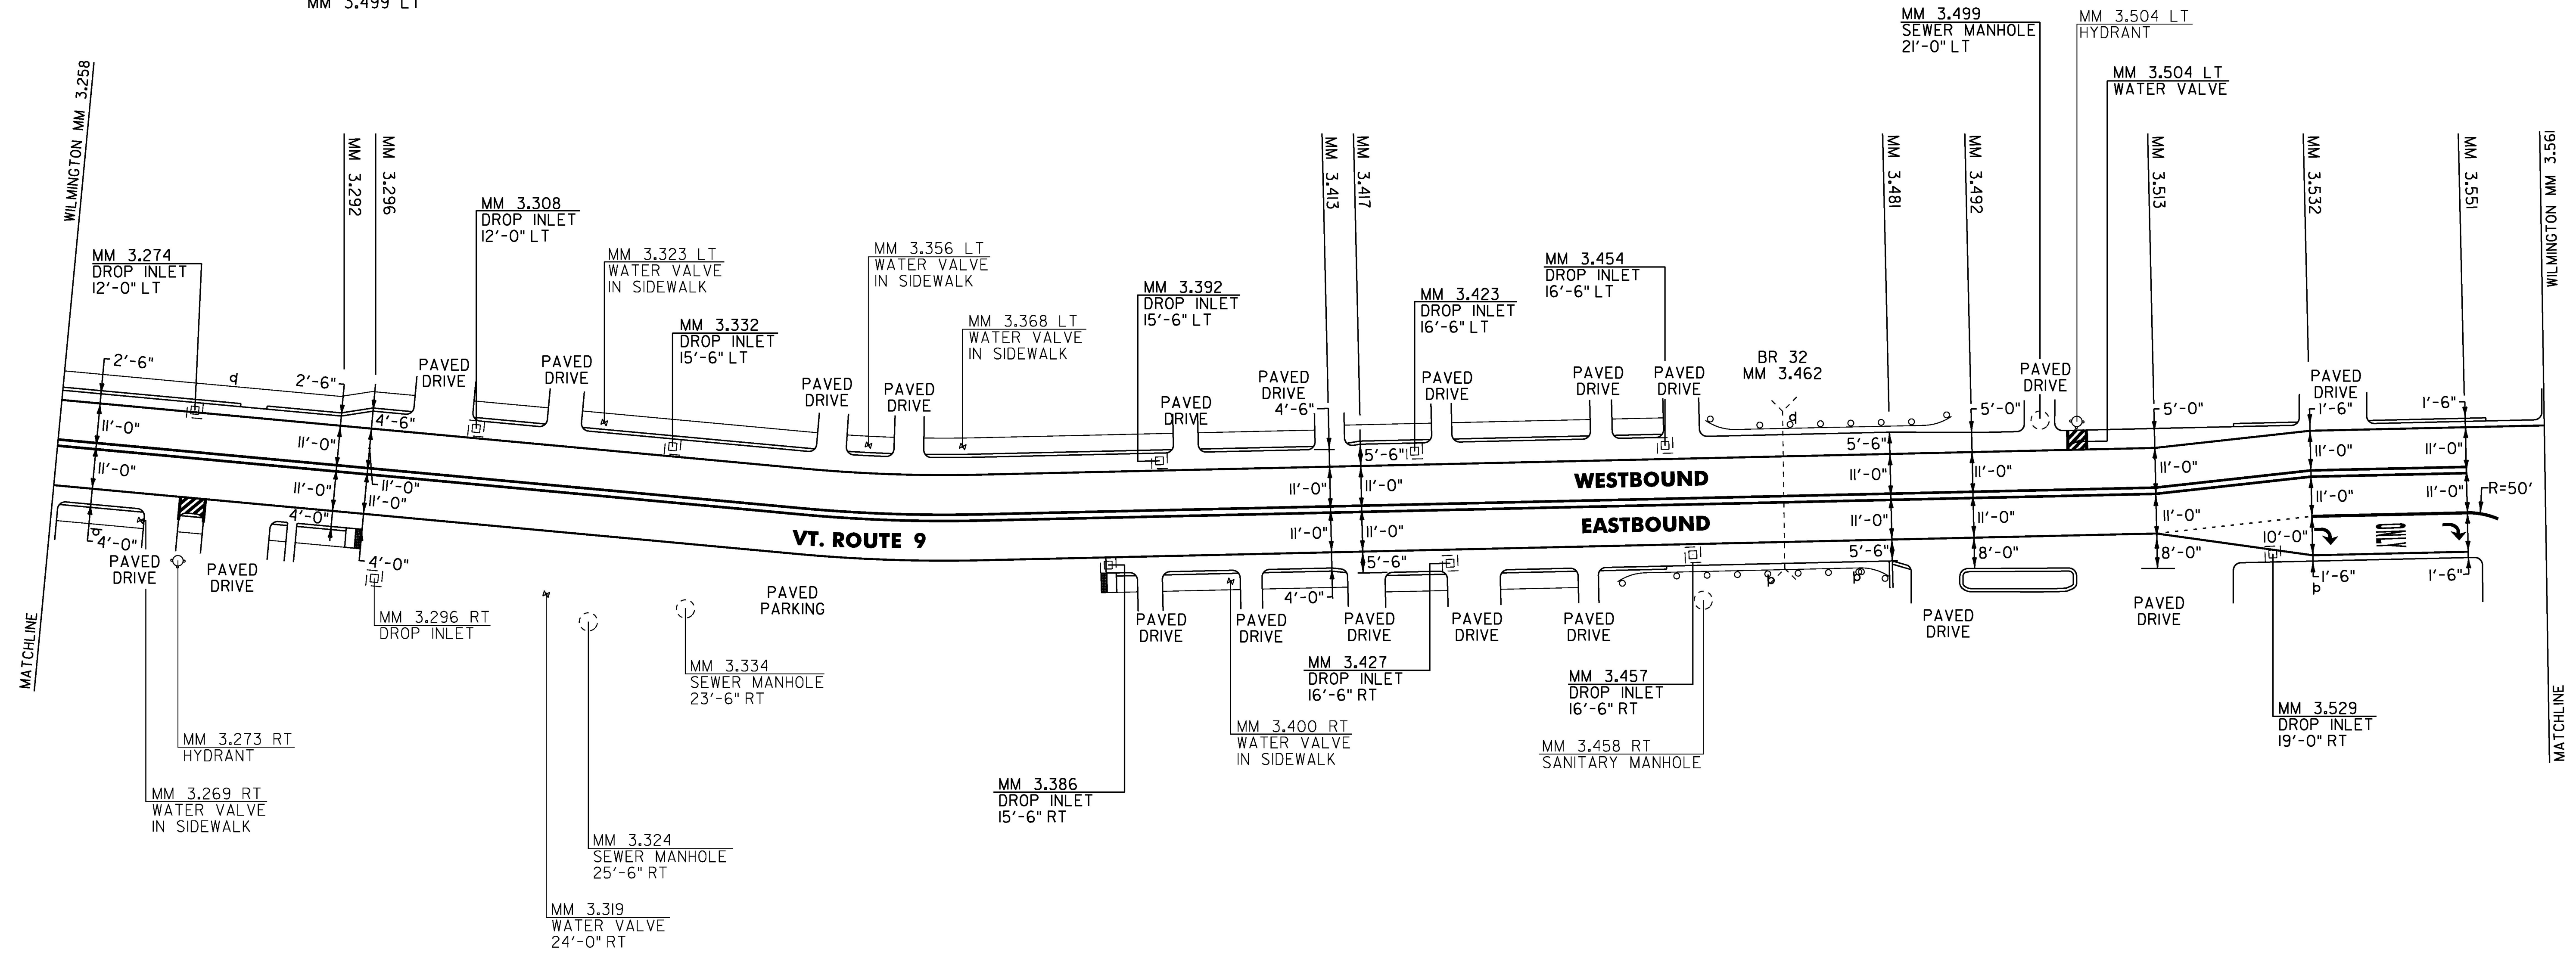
MM 3.499 LT

WILMINGTON MM 3.258

MM 3.292

MM 3.296

MM 3.308
DROP INLET
12'-0" LT

MM 3.274
DROP INLET
12'-0" LT

MM 3.323 LT
WATER VALVE
IN SIDEWALK

MM 3.332
DROP INLET
15'-6" LT

MM 3.356 LT
WATER VALVE
IN SIDEWALK

MM 3.368 LT
WATER VALVE
IN SIDEWALK

MM 3.392
DROP INLET
15'-6" LT

MM 3.413

MM 3.417

MM 3.423
DROP INLET
16'-6" LT

MM 3.454
DROP INLET
16'-6" LT

MM 3.481

MM 3.492

MM 3.499
SEWER MANHOLE
21'-0" LT

MM 3.504 LT
HYDRANT

MM 3.504 LT
WATER VALVE

MM 3.513

MM 3.532

MM 3.551

WILMINGTON MM 3.561

2'-6"
2'-6"
4'-6"
11'-0"
11'-0"
11'-0"
11'-0"
11'-0"
11'-0"
4'-0"
4'-0"
4'-0"

PAVED DRIVE
PAVED DRIVE
PAVED DRIVE
PAVED DRIVE
PAVED DRIVE
PAVED DRIVE
PAVED DRIVE
PAVED DRIVE
PAVED DRIVE
PAVED DRIVE
PAVED DRIVE

BR 32
MM 3.462

4'-6"
5'-6"
11'-0"
11'-0"
5'-6"
5'-6"
11'-0"
11'-0"
5'-0"
11'-0"
11'-0"
8'-0"
5'-0"
11'-0"
11'-0"
8'-0"
1'-6"
11'-0"
11'-0"
10'-0"
1'-6"
1'-6"
11'-0"
11'-0"
1'-6"
R=50'

WESTBOUND
EASTBOUND
VT. ROUTE 9
ONLY

PAVED DRIVE
PAVED DRIVE
PAVED PARKING
PAVED DRIVE
PAVED DRIVE
PAVED DRIVE
PAVED DRIVE
PAVED DRIVE
PAVED DRIVE
PAVED DRIVE

MATCHLINE

MM 3.296 RT
DROP INLET

MM 3.334
SEWER MANHOLE
23'-6" RT

MM 3.273 RT
HYDRANT

MM 3.269 RT
WATER VALVE
IN SIDEWALK

MM 3.324
SEWER MANHOLE
25'-6" RT

MM 3.319
WATER VALVE
24'-0" RT

MM 3.386
DROP INLET
15'-6" RT

MM 3.400 RT
WATER VALVE
IN SIDEWALK

MM 3.427
DROP INLET
16'-6" RT

MM 3.457
DROP INLET
16'-6" RT

MM 3.458 RT
SANITARY MANHOLE

MM 3.529
DROP INLET
19'-0" RT

MATCHLINE